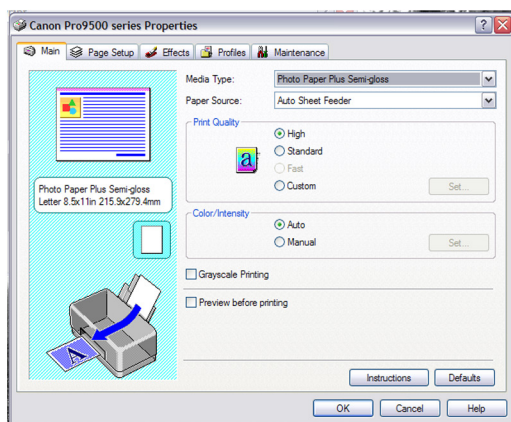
Canon Pro9500 series Properties

? X

Main | Page Setup | Effects | Profiles | Maintenance

Media Type: Photo Paper Plus Semi-gloss

Paper Source: Auto Sheet Feeder

Print Quality

High

Standard

Fast

Custom

Set...

Photo Paper Plus Semi-gloss
Letter 8.5x11in 215.9x279.4mm

Color/Intensity

Auto

Manual

Set...

Grayscale Printing

Preview before printing

Instructions

Defaults

OK

Cancel

Help